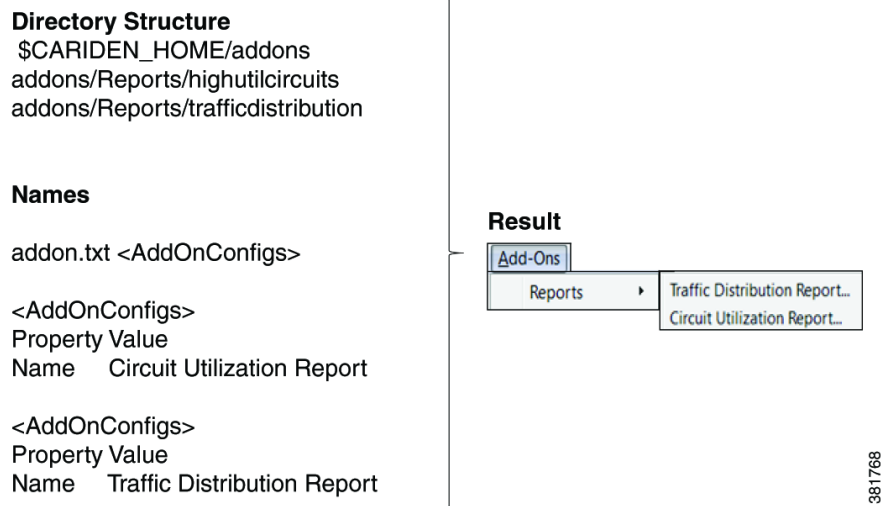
**Directory Structure**
$CARIDEN_HOME/addons
addons/Reports/highutilcircuits
addons/Reports/trafficdistribution

**Names**

addon.txt <AddOnConfigs>

<AddOnConfigs>
Property Value
Name Circuit Utilization Report

<AddOnConfigs>
Property Value
Name Traffic Distribution Report

**Result**

Add-Ons
Reports
Traffic Distribution Report...
Circuit Utilization Report...

381768